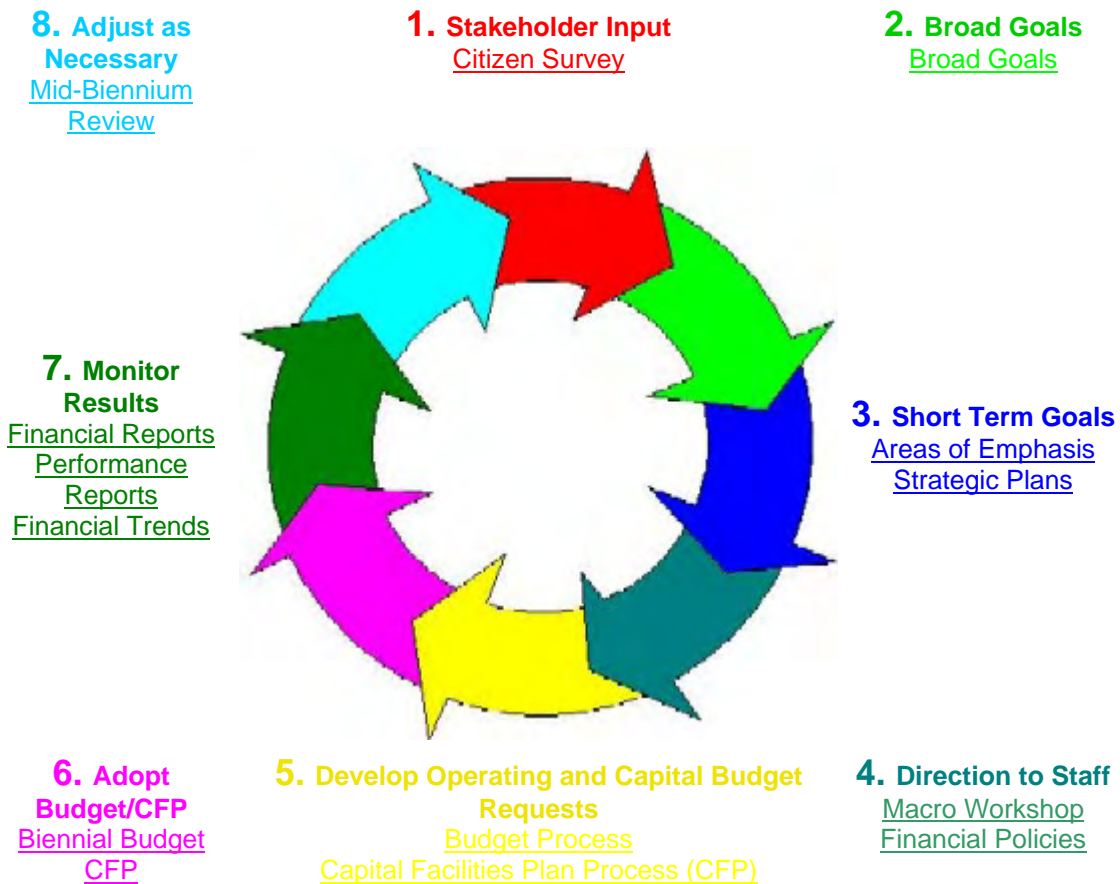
8. Adjust as Necessary
Mid-Biennium Review

1. Stakeholder Input
Citizen Survey

2. Broad Goals
Broad Goals

7. Monitor Results
Financial Reports
Performance Reports
Financial Trends

3. Short Term Goals
Areas of Emphasis
Strategic Plans

6. Adopt Budget/CFP
Biennial Budget
CFP

5. Develop Operating and Capital Budget Requests
Budget Process
Capital Facilities Plan Process (CFP)

4. Direction to Staff
Macro Workshop
Financial Policies